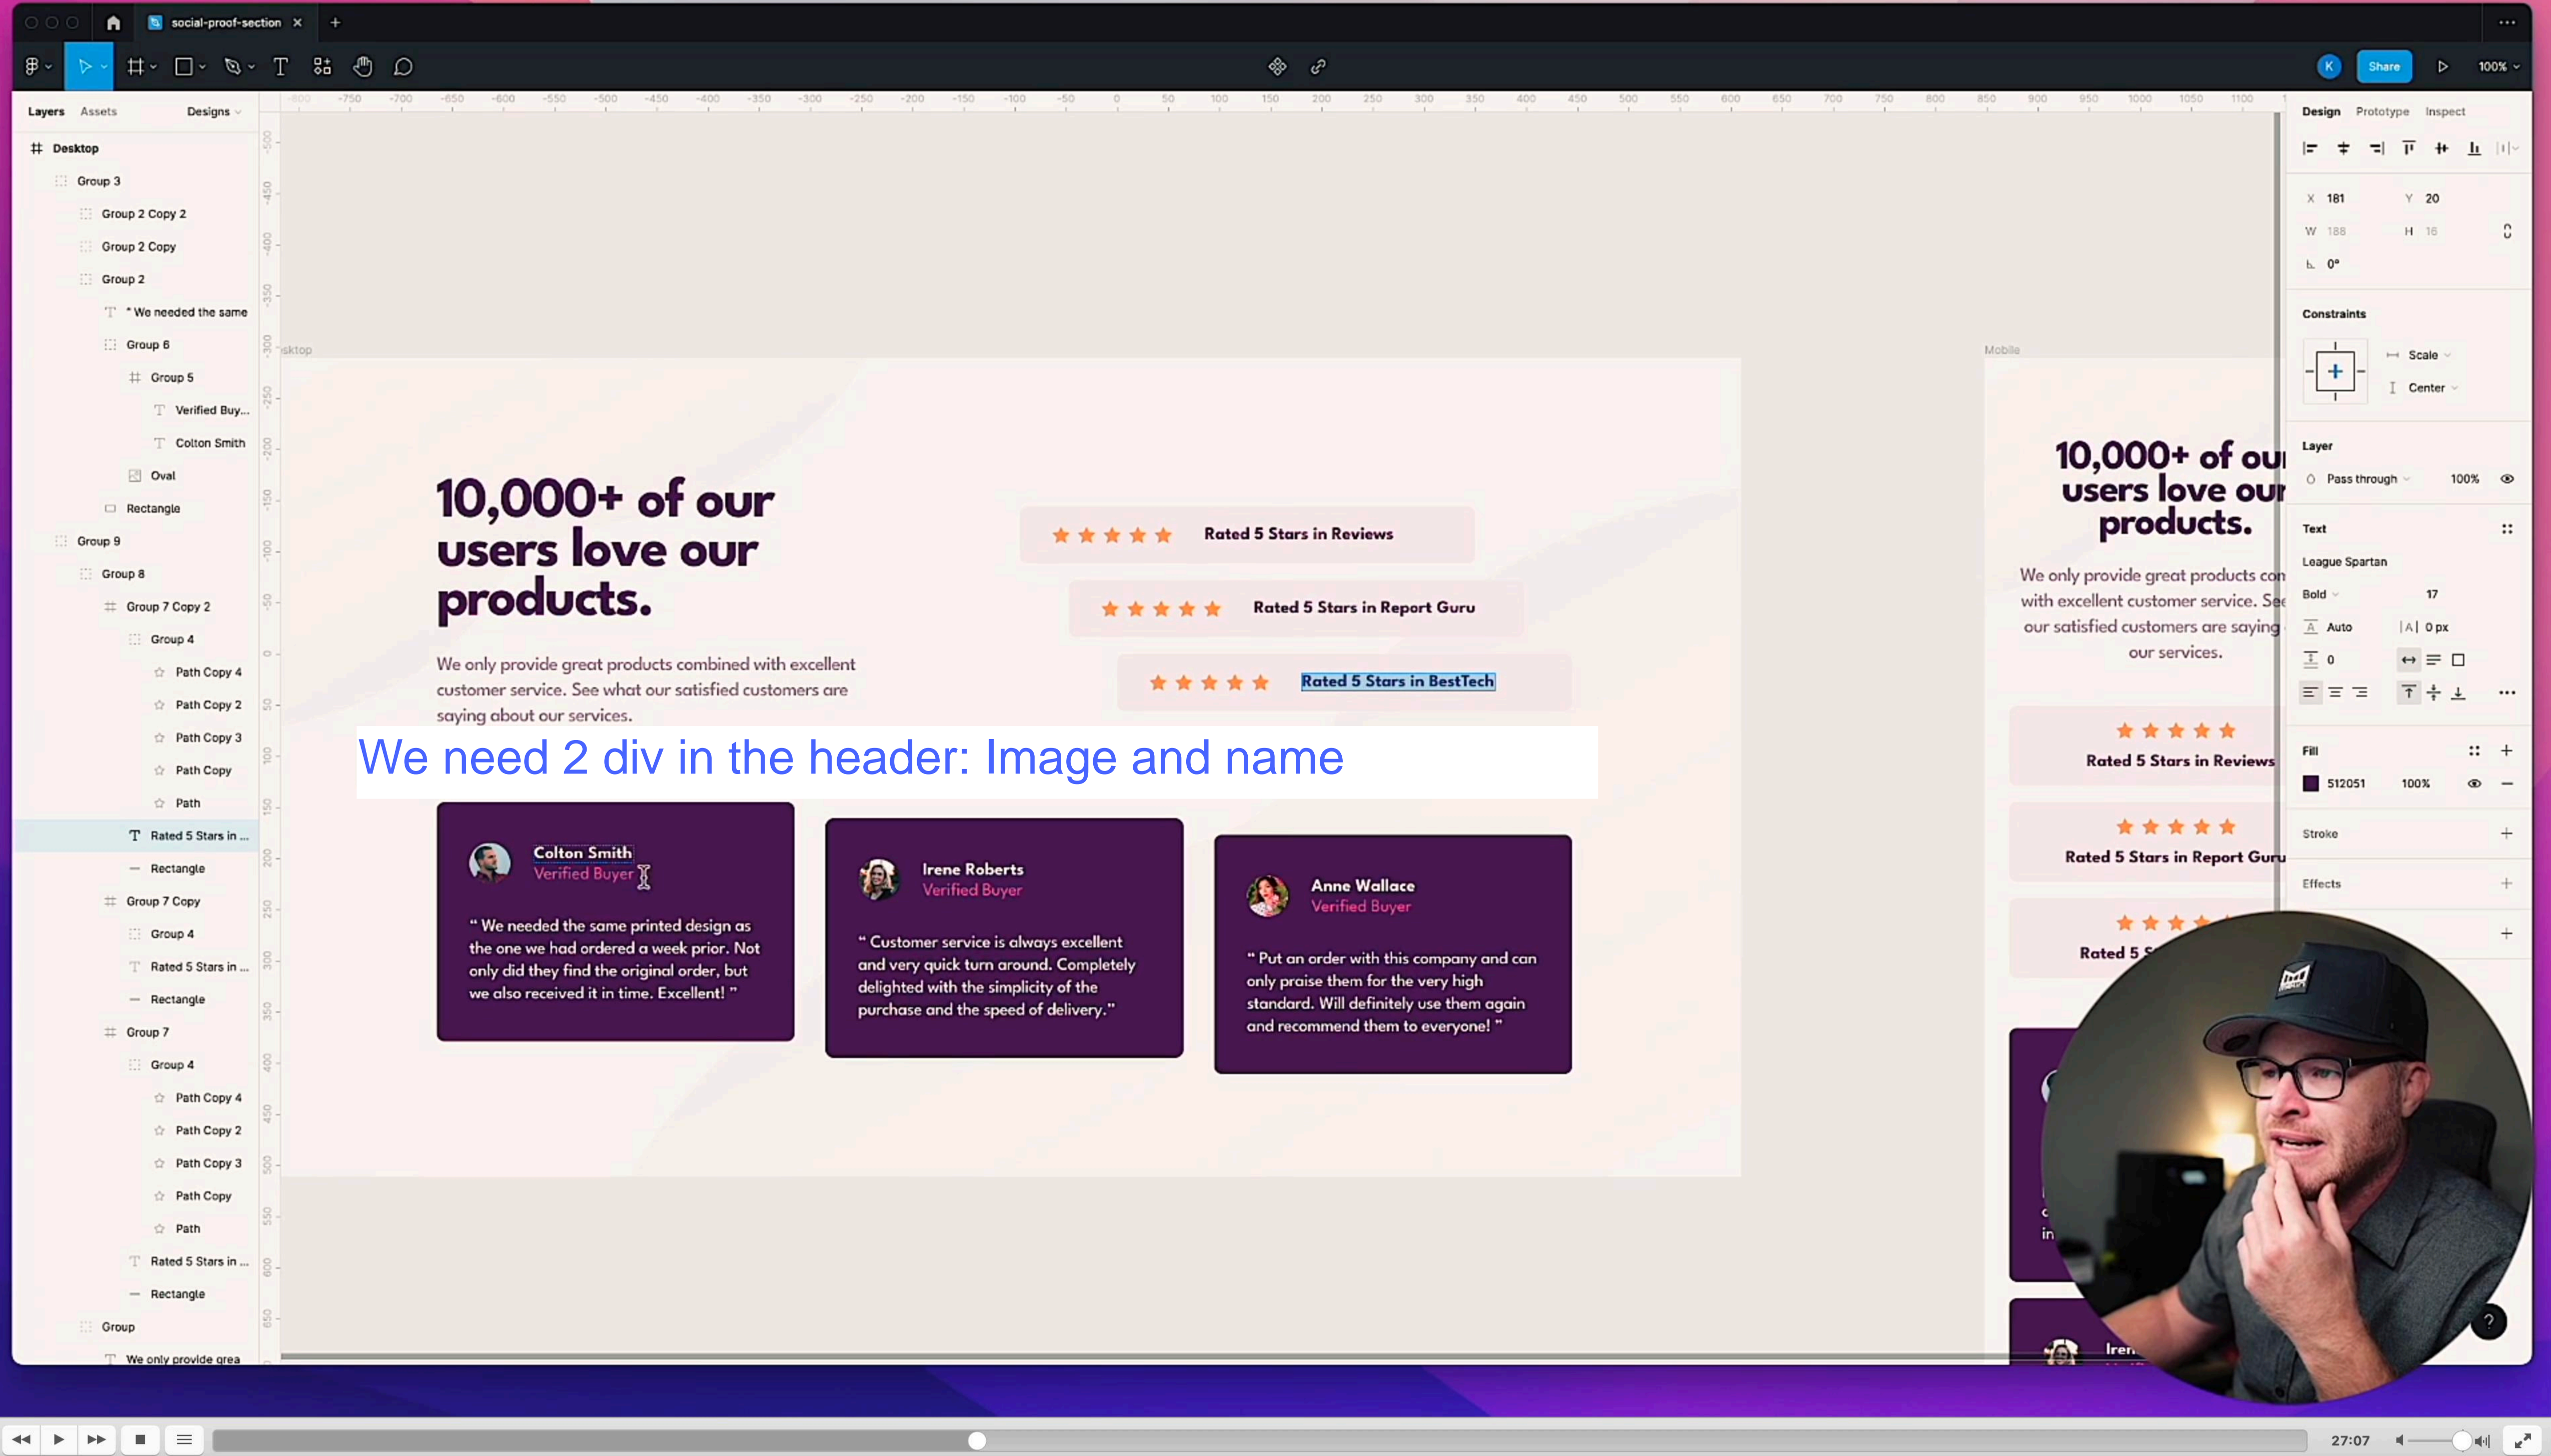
social-proof-section

Share

100%

Layers Assets Designs

Desktop
Group 3
Group 2 Copy 2
Group 2 Copy
Group 2
" We needed the same
Group 6
Group 5
Verified Buy...
Colton Smith
Oval
Rectangle
Group 9
Group 8
Group 7 Copy 2
Group 4
Path Copy 4
Path Copy 2
Path Copy 3
Path Copy
Path
Rated 5 Stars in ...
Rectangle
Group 7 Copy
Group 4
Rated 5 Stars in ...
Rectangle
Group 7
Group 4
Path Copy 4
Path Copy 2
Path Copy 3
Path Copy
Path
Rated 5 Stars in ...
Rectangle
Group
We only provide grea

Desktop

10,000+ of our users love our products.

We only provide great products combined with excellent customer service. See what our satisfied customers are saying about our services.

Rated 5 Stars in Reviews

Rated 5 Stars in Report Guru

Rated 5 Stars in BestTech

We need 2 div in the header: Image and name

Colton Smith
Verified Buyer
" We needed the same printed design as the one we had ordered a week prior. Not only did they find the original order, but we also received it in time. Excellent! "

Irene Roberts
Verified Buyer
" Customer service is always excellent and very quick turn around. Completely delighted with the simplicity of the purchase and the speed of delivery."

Anne Wallace
Verified Buyer
" Put an order with this company and can only praise them for the very high standard. Will definitely use them again and recommend them to everyone! "

Mobile

10,000+ of ou users love ou products.

We only provide great products co with excellent customer service. Se our satisfied customers are saying our services.

Rated 5 Stars in Reviews

Rated 5 Stars in Report Guru

Rated 5

Iren

Design Prototype Inspect

X 181 Y 20
W 188 H 16
0°

Constraints
Scale
Center

Layer
Pass through 100%

Text
League Spartan
Bold 17
Auto 0 px
0

Fill
512051 100%

Stroke

Effects

27:07